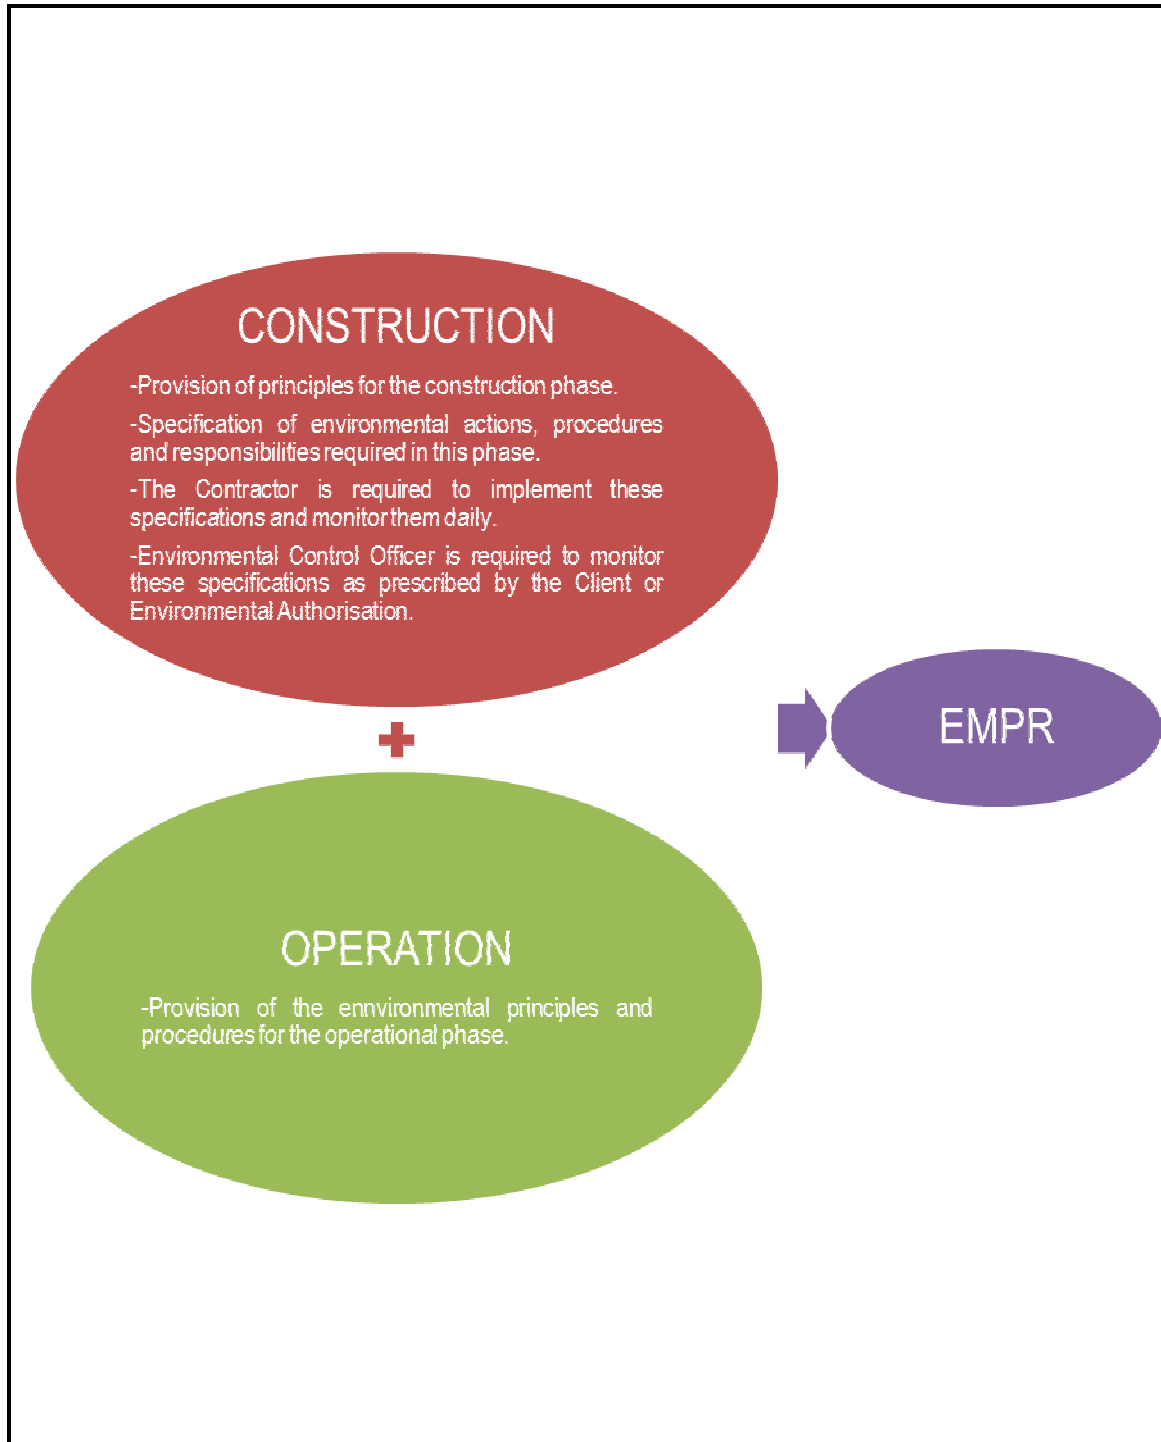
CONSTRUCTION

-Provision of principles for the construction phase.

-Specification of environmental actions, procedures and responsibilities required in this phase.

-The Contractor is required to implement these specifications and monitor them daily.

-Environmental Control Officer is required to monitor these specifications as prescribed by the Client or Environmental Authorisation.

EMPR

OPERATION

-Provision of the ennvironmental principles and procedures for the operational phase.